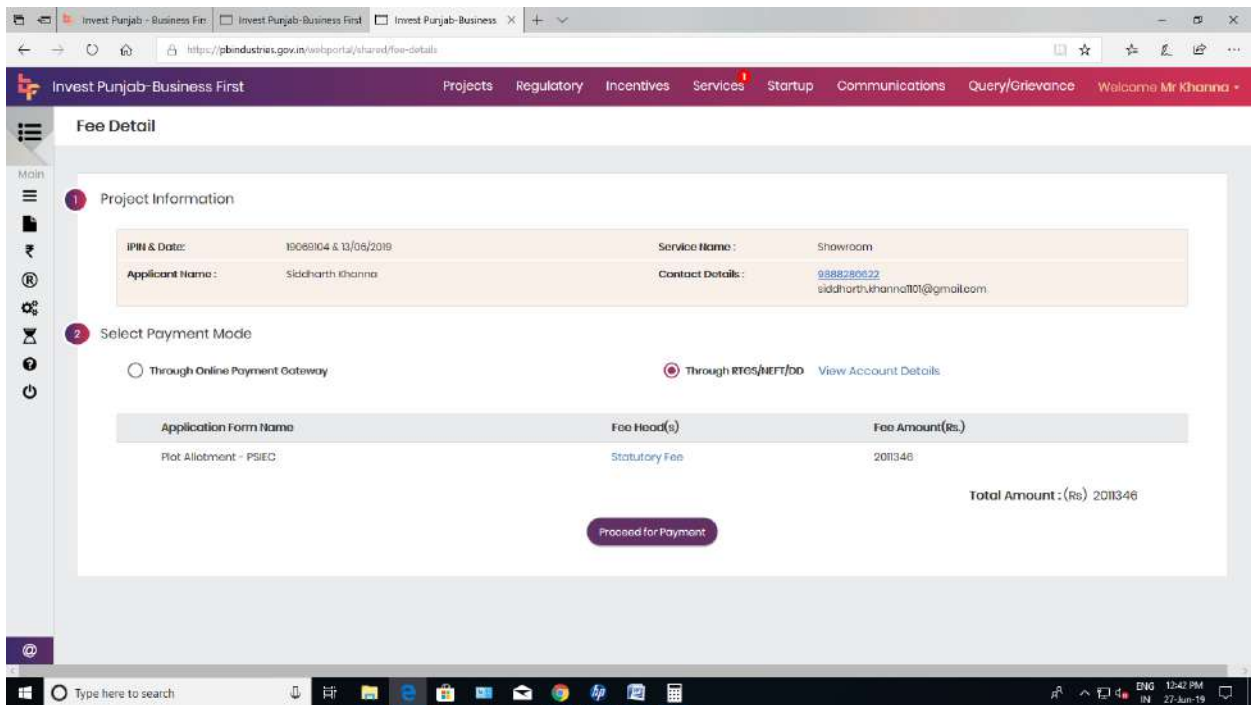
Invest Punjab - Business Fir
Invest Punjab-Business First
Invest Punjab-Business

https://pbindustries.gov.in/webportal/shared/fee-details

Invest Punjab-Business First
Projects Regulatory Incentives Services 1 Startup Communications Query/Grievance Welcome Mr Khanna

Main

Fee Detail

1 Project Information

| | | | |
|---|---|---|---|
| IPIN & Date: | 19069104 & 13/06/2019 | Service Name: | Showroom |
| Applicant Name: | Siddharth Khanna | Contact Details: | 9888286622 siddharth.khanna1101@gmail.com |

2 Select Payment Mode

Through Online Payment Gateway
Through RTGS/NEFT/DD View Account Details

| Application Form Name | Fee Head(s) | Fee Amount(Rs.) |
|---|---|---|
| Plot Allotment - PSIEC | Statutory Fee | 2011346 |

Total Amount : (Rs) 2011346

Proceed for Payment

Type here to search

ENG IN 12:42 PM 27-Jun-19